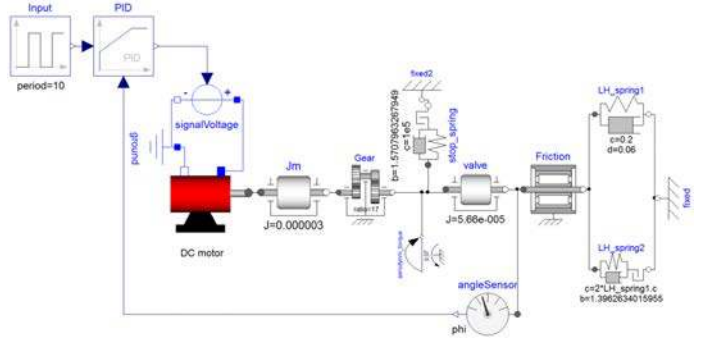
Input
PID
PID
period=10
-
+
signalVoltage
ground
Jm
Gear
ratio=17
J=0.000003
DC motor
fixed2
p=1.5707963267949
c=1e5
stop_spring
valve
J=5.66e-005
Friction
LH_spring1
c=0.2
d=0.06
fixed
LH_spring2
c=2*LH_spring1.c
b=1.3962634015955
aerodyn_torque
angleSensor
phi